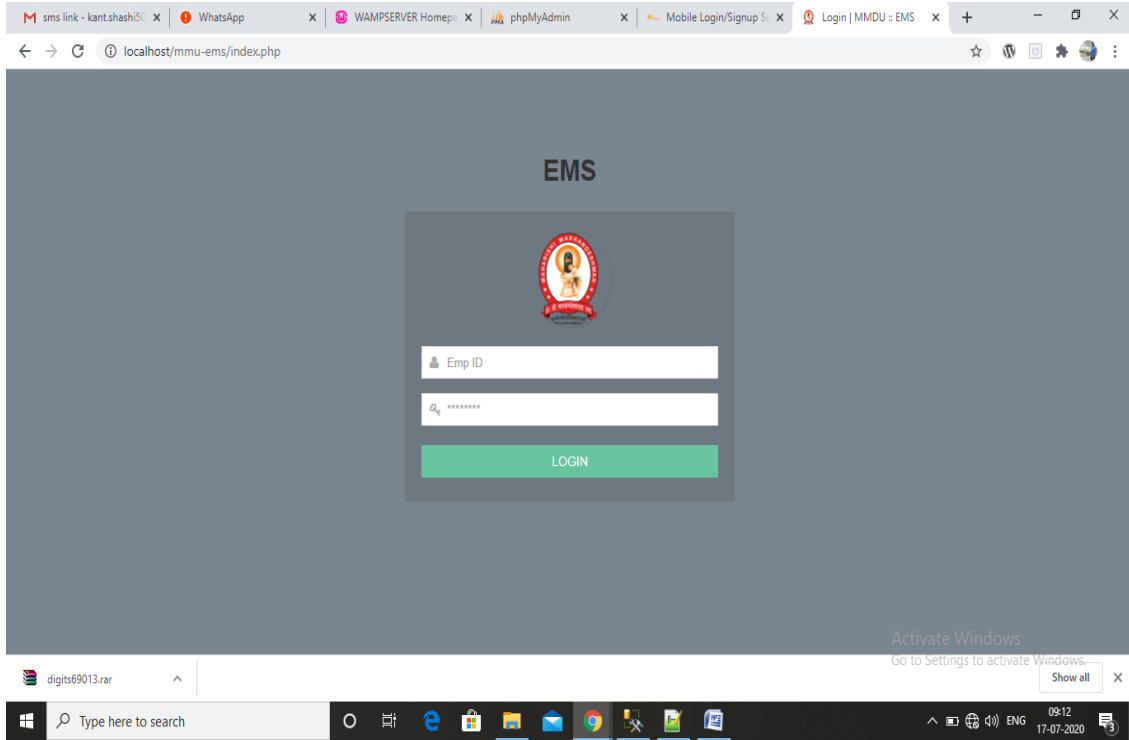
sms link - kant.shashi50 ×
WhatsApp ×
WAMPSERVER Homepa ×
phpMyAdmin ×
Mobile Login/Signup S ×
Login | MMDU :: EMS ×
+

localhost/mmu-ems/index.php

EMS

Emp ID

********

LOGIN

Activate Windows
Go to Settings to activate Windows.

digits69013.rar

Show all

Type here to search

ENG
09:12
17-07-2020
3